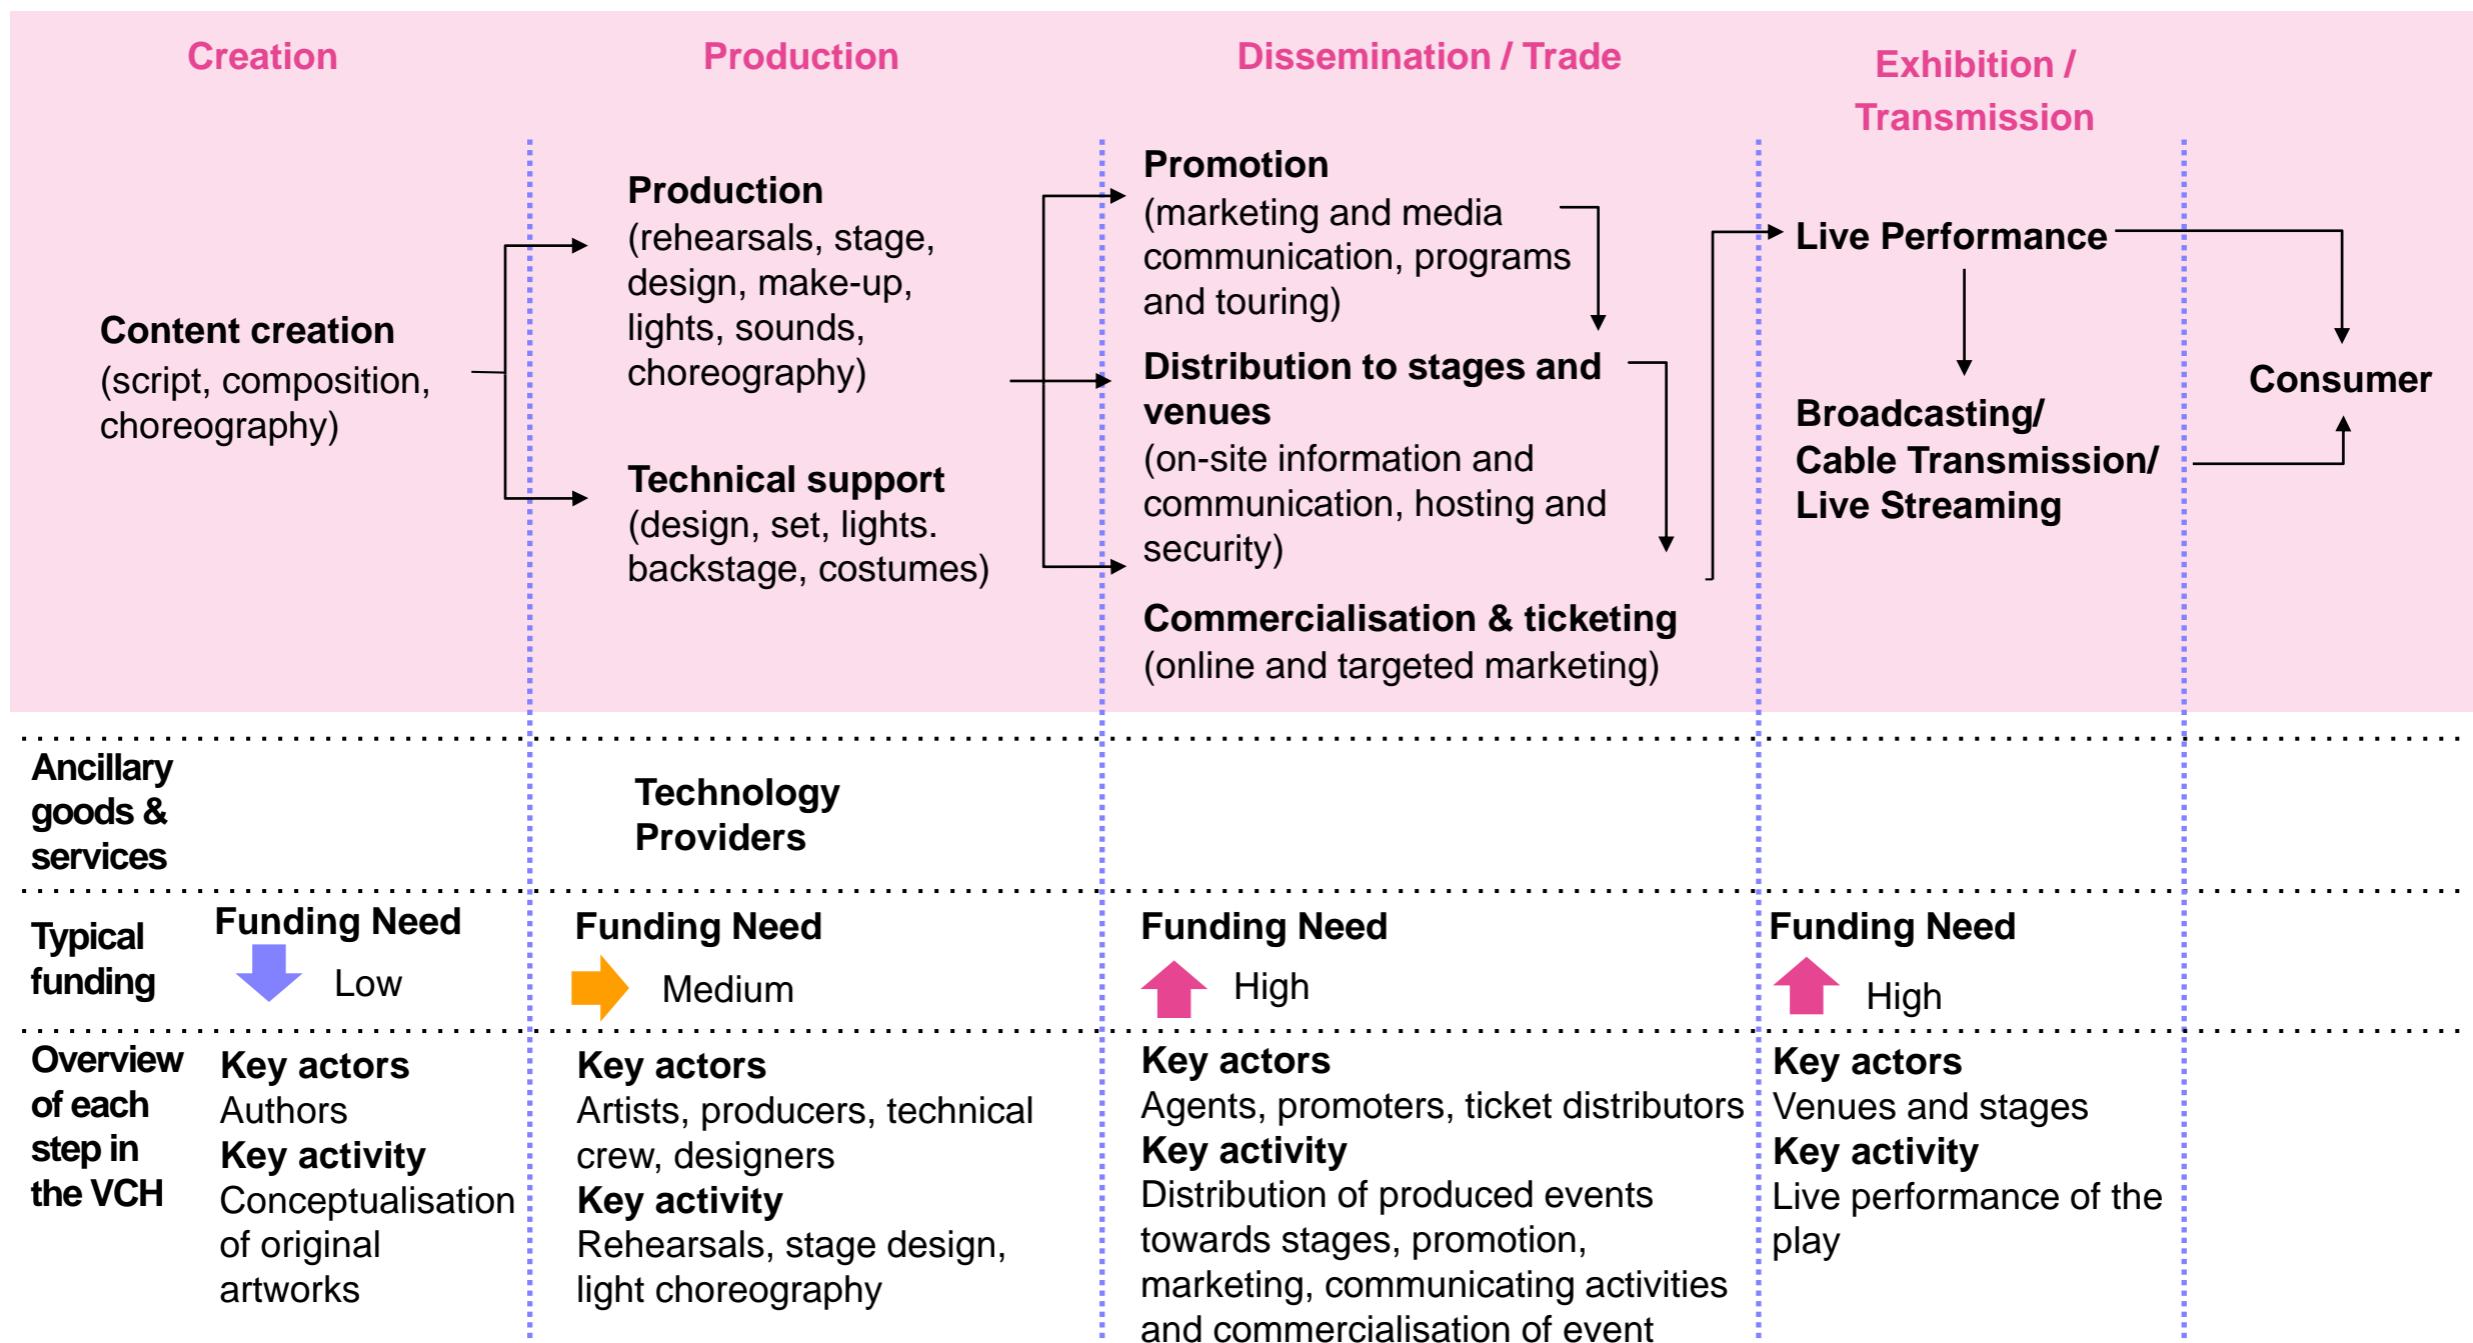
Creation

Production

Dissemination / Trade

Exhibition / Transmission

Content creation
(script, composition, choreography)

Production
(rehearsals, stage, design, make-up, lights, sounds, choreography)

Technical support
(design, set, lights. backstage, costumes)

Promotion
(marketing and media communication, programs and touring)

Distribution to stages and venues
(on-site information and communication, hosting and security)

Commercialisation & ticketing
(online and targeted marketing)

Live Performance

Broadcasting/ Cable Transmission/ Live Streaming

Consumer

Ancillary goods & services

Technology Providers

Typical funding

Funding Need
Low

Funding Need
Medium

Funding Need
High

Funding Need
High

Overview of each step in the VCH

Key actors
Authors
Key activity
Conceptualisation of original artworks

Key actors
Artists, producers, technical crew, designers
Key activity
Rehearsals, stage design, light choreography

Key actors
Agents, promoters, ticket distributors
Key activity
Distribution of produced events towards stages, promotion, marketing, communicating activities and commercialisation of event

Key actors
Venues and stages
Key activity
Live performance of the play